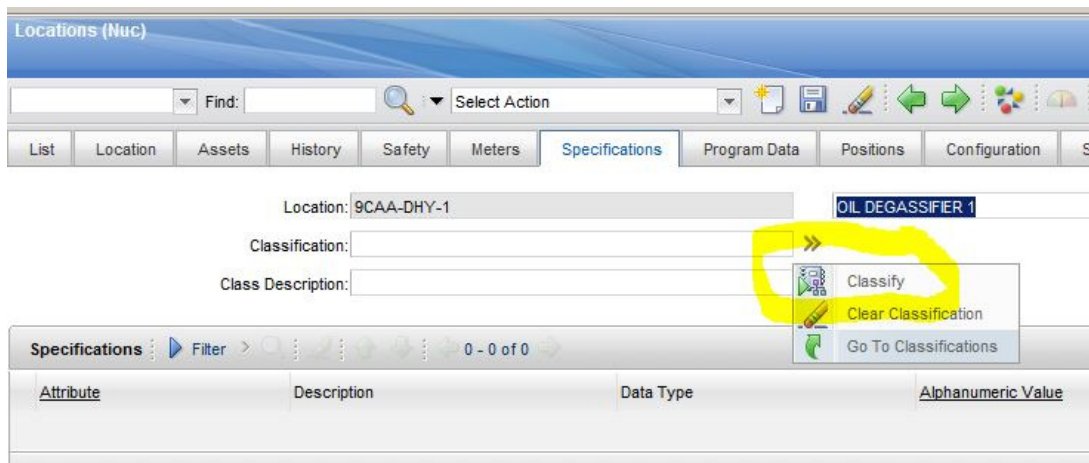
Locations (Nuc)

Find:

Select Action

List | Location | Assets | History | Safety | Meters | Specifications | Program Data | Positions | Configuration

Location: 9CAA-DHY-1

OIL DEGASSIFIER 1

Classification:

Class Description:

Classify

Clear Classification

Go To Classifications

Specifications Filter 0 - 0 of 0

| Attribute | Description | Data Type | Alphanumeric Value |
|---|---|---|---|